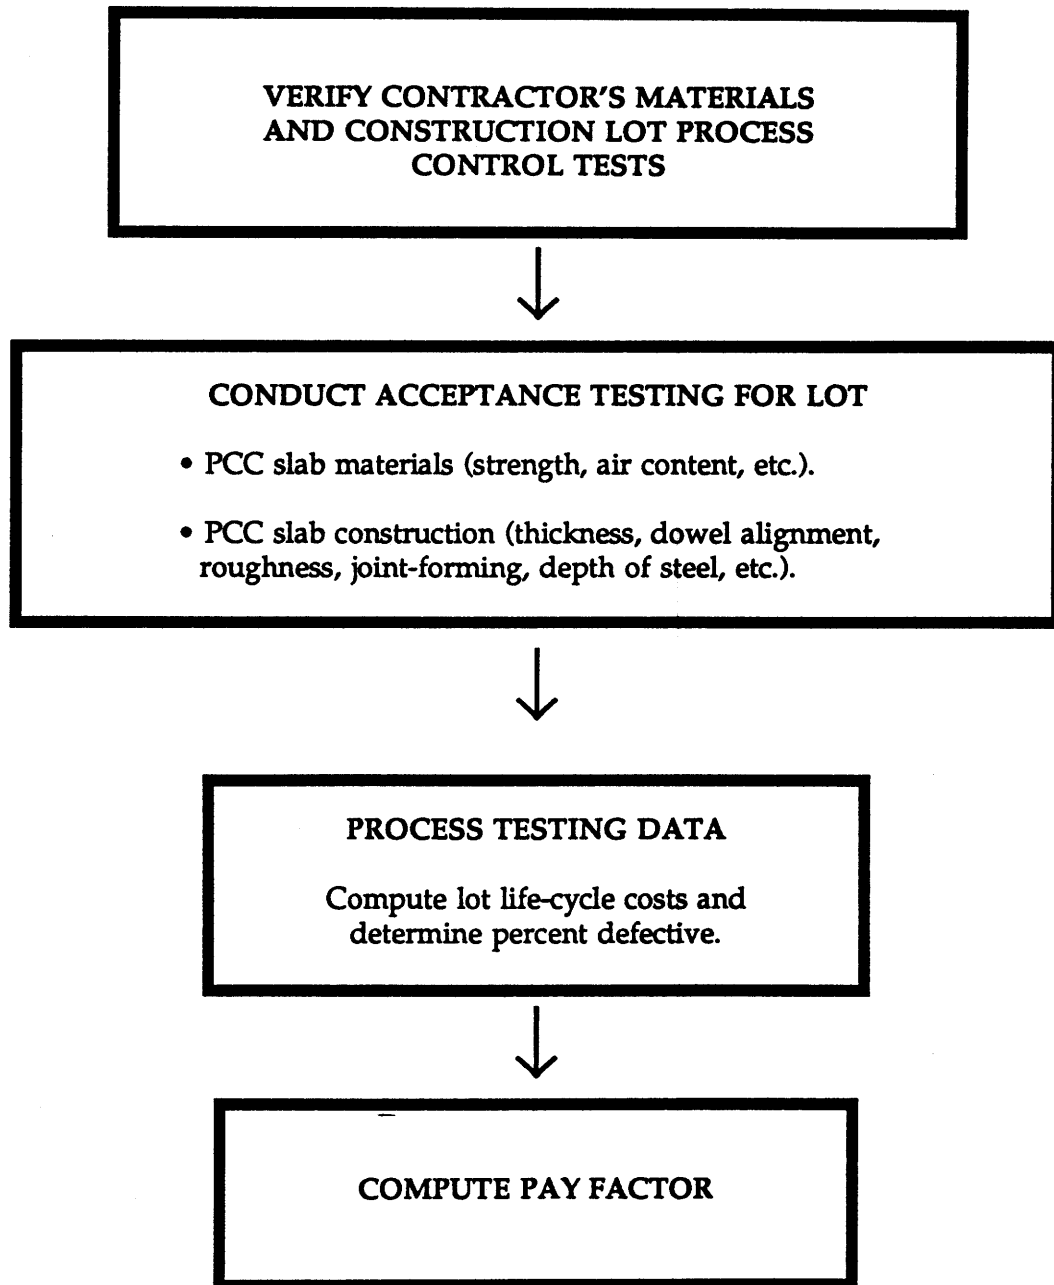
VERIFY CONTRACTOR'S MATERIALS AND CONSTRUCTION LOT PROCESS CONTROL TESTS

CONDUCT ACCEPTANCE TESTING FOR LOT

• PCC slab materials (strength, air content, etc.).

• PCC slab construction (thickness, dowel alignment, roughness, joint-forming, depth of steel, etc.).

PROCESS TESTING DATA

Compute lot life-cycle costs and determine percent defective.

COMPUTE PAY FACTOR